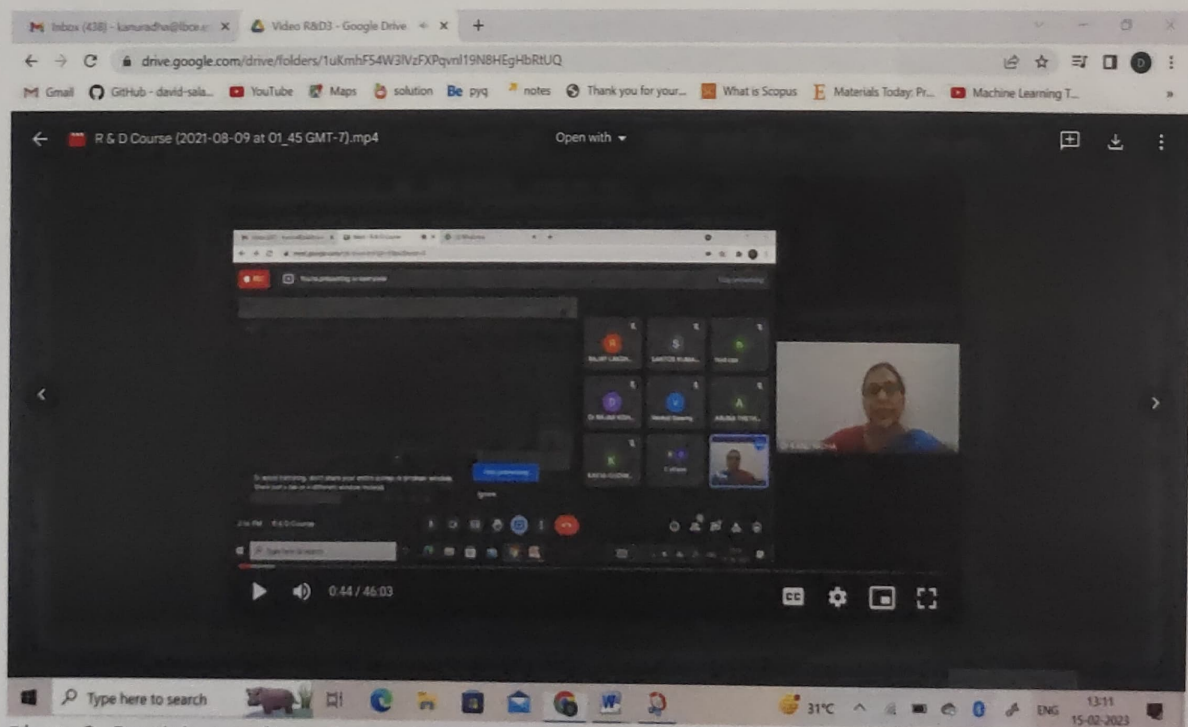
Inbox (438) - kanuradha@lbce... ×
Video R&D3 - Google Drive ×
+

drive.google.com/drive/folders/1uKmhF54W3lVzFXPqvnl19N8HEgHbRtUQ

Gmail GitHub - david-sala... YouTube Maps solution pyq notes Thank you for your... What is Scopus Materials Today: Pr... Machine Learning T...

R & D Course (2021-08-09 at 01_45 GMT-7).mp4
Open with

REC You're presenting to everyone

S
A

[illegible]

0:44 / 46:03

Type here to search

31°C ENG 13:11 15-02-2023